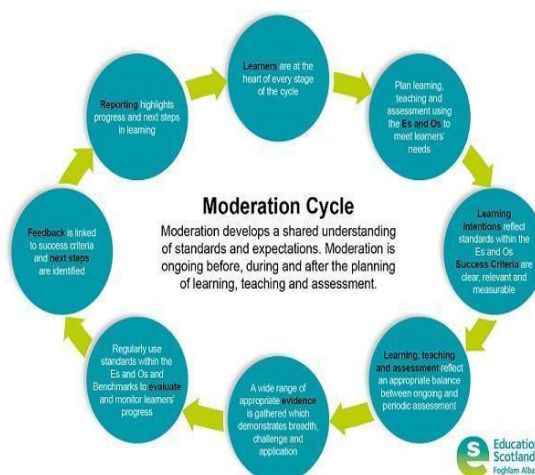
Learners are at the heart of every stage of the cycle

Plan learning, teaching and assessment using the Es and Os to meet learners' needs

Learning intentions reflect standards within the Es and Os Success Criteria are clear, relevant and measurable

Learning, teaching and assessment reflect an appropriate balance between ongoing and periodic assessment

A wide range of appropriate evidence is gathered which demonstrates breadth, challenge and application

Regularly use standards within the Es and Os and Benchmarks to evaluate and monitor learners' progress

Feedback is linked to success criteria and next steps are identified

Reporting highlights progress and next steps in learning

Moderation Cycle

Moderation develops a shared understanding of standards and expectations. Moderation is ongoing before, during and after the planning of learning, teaching and assessment.

Education Scotland
Foghlam Alba